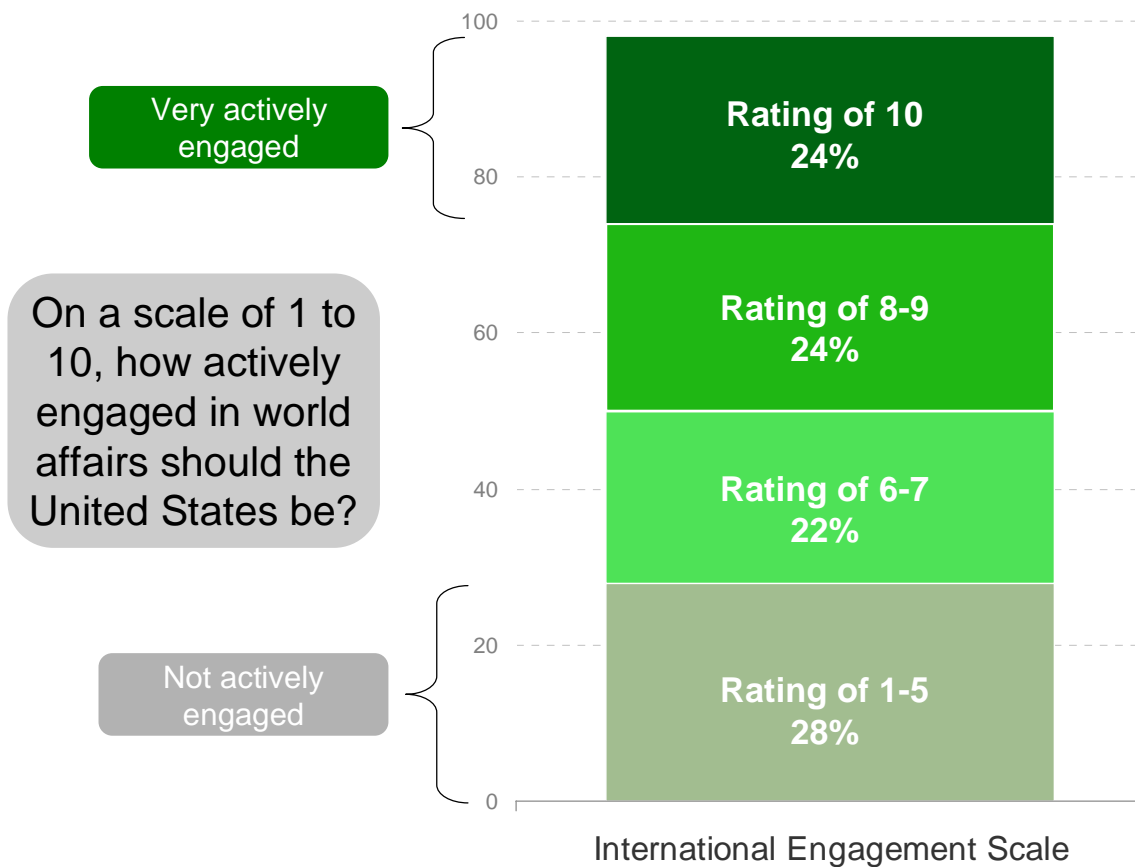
Very actively engaged

On a scale of 1 to 10, how actively engaged in world affairs should the United States be?

Not actively engaged

100
80
60
40
20
0

Rating of 10
24%

Rating of 8-9
24%

Rating of 6-7
22%

Rating of 1-5
28%

International Engagement Scale